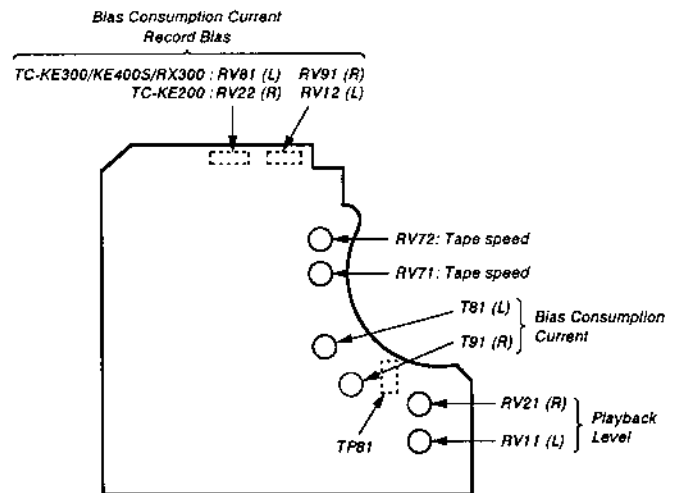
Bias Consumption Current
Record Bias

TC-KE300/KE400S/RX300 : RV81 (L) RV91 (R)
TC-KE200 : RV22 (R) RV12 (L)

RV72: Tape speed

RV71: Tape speed

T81 (L)
T91 (R)
Bias Consumption Current

RV21 (R)
RV11 (L)
Playback Level

TP81